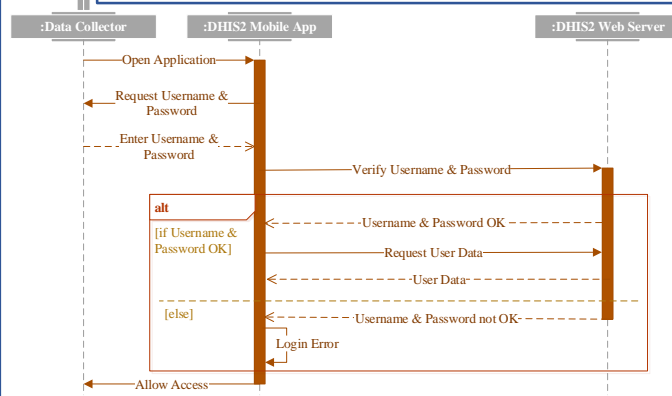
:Data Collector

:DHIS2 Mobile App

:DHIS2 Web Server

Open Application

Request Username & Password

Enter Username & Password

Verify Username & Password

alt

[if Username & Password OK]

Username & Password OK

Request User Data

User Data

[else]

Username & Password not OK

Login Error

Allow Access